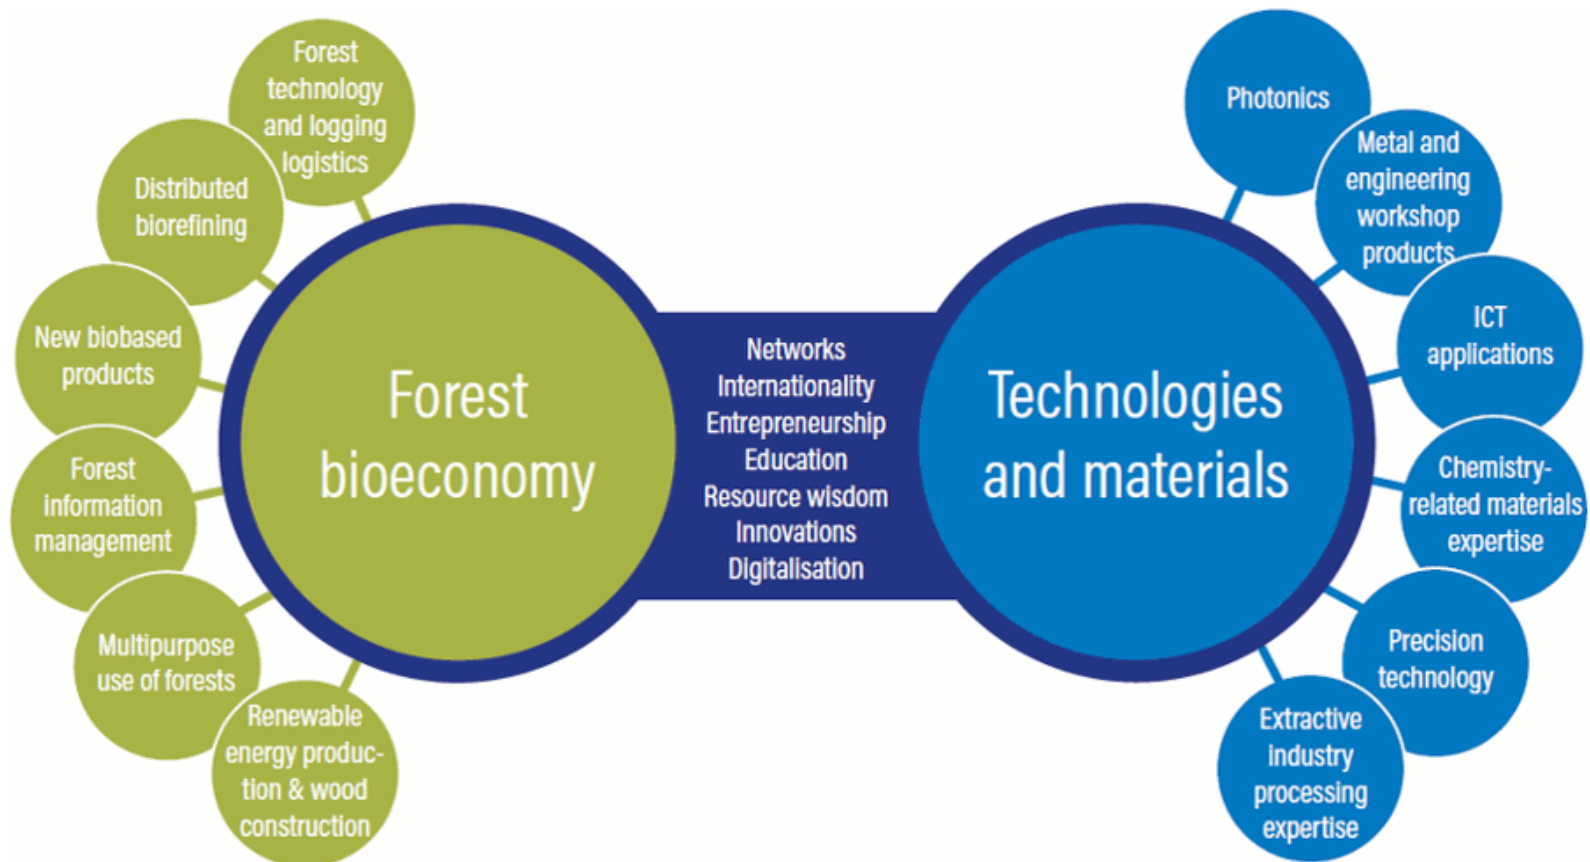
Forest technology and logging logistics

Distributed biorefining

New biobased products

Forest information management

Multipurpose use of forests

Renewable energy production & wood construction

Forest bioeconomy

Networks
Internationality
Entrepreneurship
Education
Resource wisdom
Innovations
Digitalisation

Technologies and materials

Photonics

Metal and engineering workshop products

ICT applications

Chemistry-related materials expertise

Precision technology

Extractive industry processing expertise